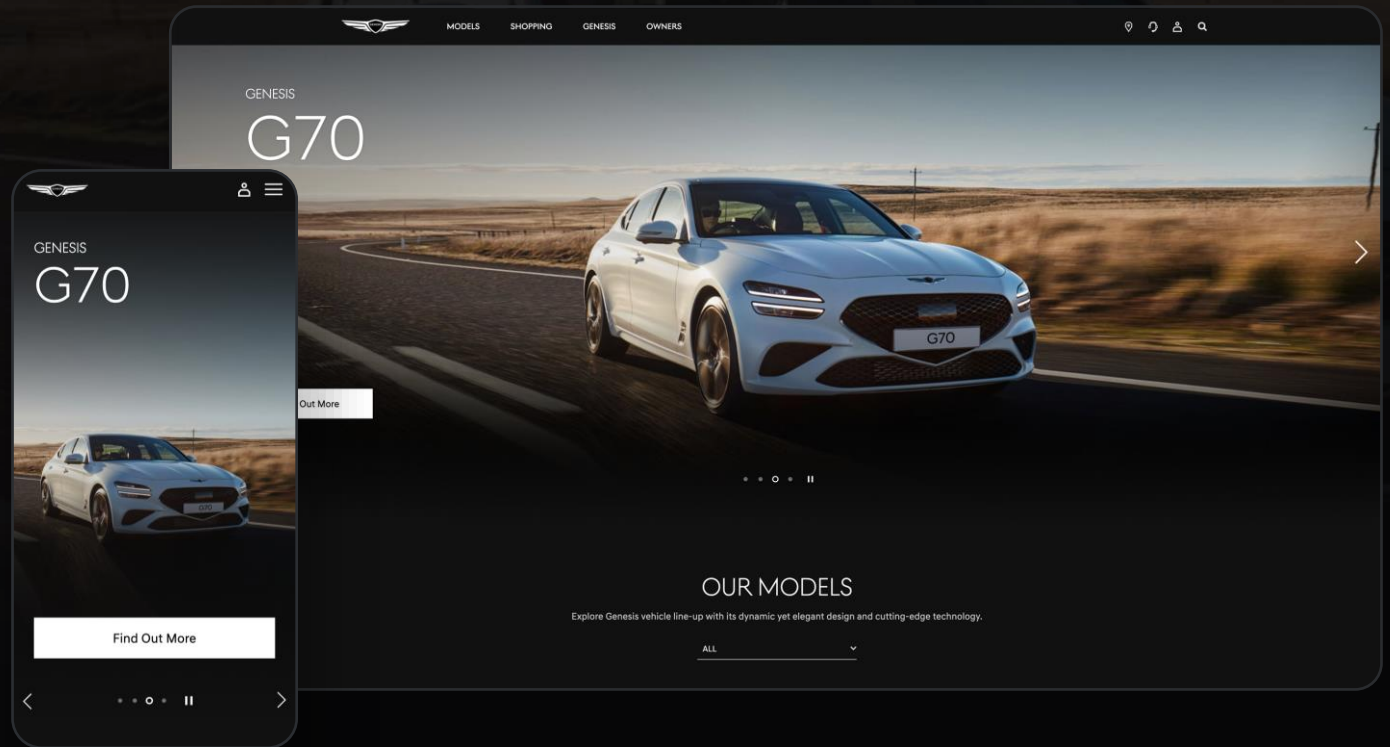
MODELS SHOPPING GENESIS OWNERS

GENESIS
G70

G70

Out More

OUR MODELS

Explore Genesis vehicle line-up with its dynamic yet elegant design and cutting-edge technology.

ALL

GENESIS
G70

G70

Find Out More